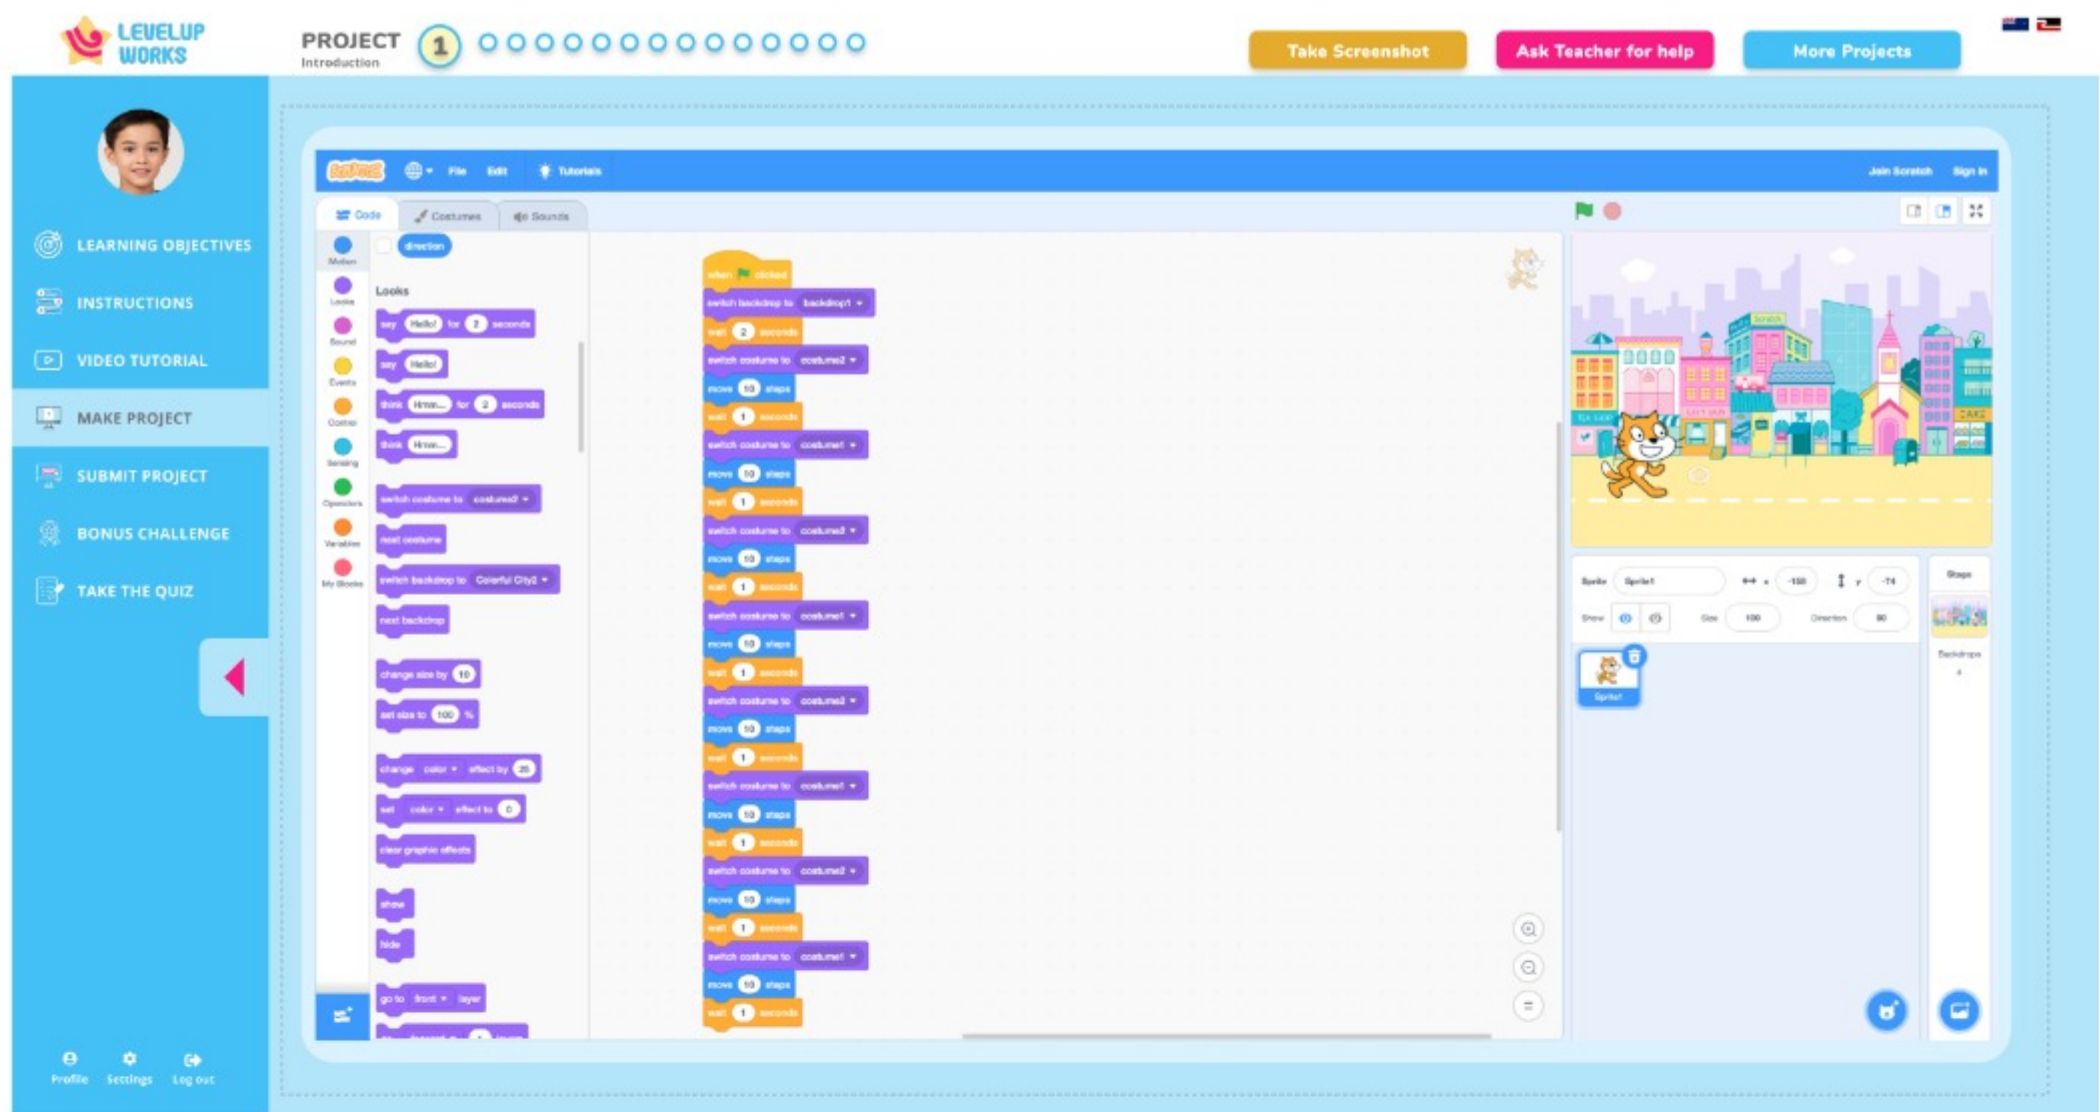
LEVELUP WORKS

PROJECT
Introduction

1

Take Screenshot

Ask Teacher for help

More Projects

LEARNING OBJECTIVES
INSTRUCTIONS
VIDEO TUTORIAL
MAKE PROJECT
SUBMIT PROJECT
BONUS CHALLENGE
TAKE THE QUIZ

Profile Settings Log out

File Edit Tutorials
Join Scratch Sign in

Code Costumes Sounds

Motion
Looks
Sound
Events
Control
Sensing
Operators
Variables
My Blocks

direction

Looks
say Hello! for 2 seconds
say Hello!
think Hmm... for 2 seconds
think Hmm...
switch costume to costume2
next costume
switch backdrop to Colorful City2
next backdrop
change size by 10
set size to 100 %
change color effect by 25
set color effect to 0
clear graphic effects
show
hide
go to front layer

when clicked
switch backdrop to backdrop1
wait 2 seconds
switch costume to costume2
move 10 steps
wait 1 seconds
switch costume to costume1
move 10 steps
wait 1 seconds
switch costume to costume2
move 10 steps
wait 1 seconds
switch costume to costume1
move 10 steps
wait 1 seconds
switch costume to costume2
move 10 steps
wait 1 seconds
switch costume to costume1
move 10 steps
wait 1 seconds
switch costume to costume2
move 10 steps
wait 1 seconds
switch costume to costume1
move 10 steps
wait 1 seconds

Sprite Sprite1 x -150 y -74
Show Size 100 Direction 90
Sprite1
Stage
Backdrops
4